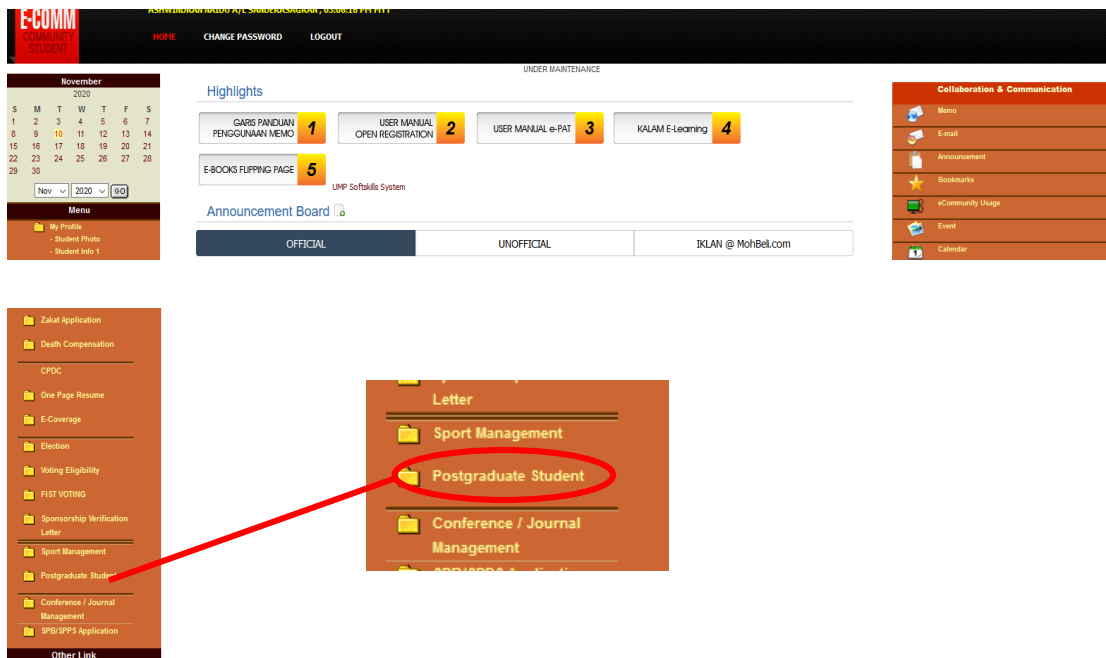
E-COMM
COMMUNITY STUDENT

ASHWINDRAN NAIDU A/L SANDERASAGARAN , 03:08:18 PM MYT

HOME CHANGE PASSWORD LOGOUT

November
2020

| S | M | T | W | T | F | S |
|---|---|---|---|---|---|---|
| 1 | 2 | 3 | 4 | 5 | 6 | 7 |
| 8 | 9 | 10 | 11 | 12 | 13 | 14 |
| 15 | 16 | 17 | 18 | 19 | 20 | 21 |
| 22 | 23 | 24 | 25 | 26 | 27 | 28 |
| 29 | 30 | | | | | |

Nov 2020 GO

Menu

My Profile
- Student Photo
- Student Info 1

UNDER MAINTENANCE

Highlights

GARIS PANDUAN PENGGUNAAN MEMO 1
USER MANUAL OPEN REGISTRATION 2
USER MANUAL e-PAT 3
KALAM E-Learning 4
E-BOOKS FLIPPING PAGE 5

UMP Softskills System

Announcement Board

OFFICIAL UNOFFICIAL IKLAN @ MohBeli.com

Collaboration & Communication
Memo
E-mail
Announcement
Bookmarks
eCommunity Usage
Event
Calendar

Zakat Application
Death Compensation
CPDC
One Page Resume
E-Coverage
Election
Voting Eligibility
FIST VOTING
Sponsorship Verification Letter
Sport Management
Postgraduate Student
Conference / Journal Management
SPB/SPPS Application
Other Link

Letter
Sport Management
Postgraduate Student
Conference / Journal Management
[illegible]